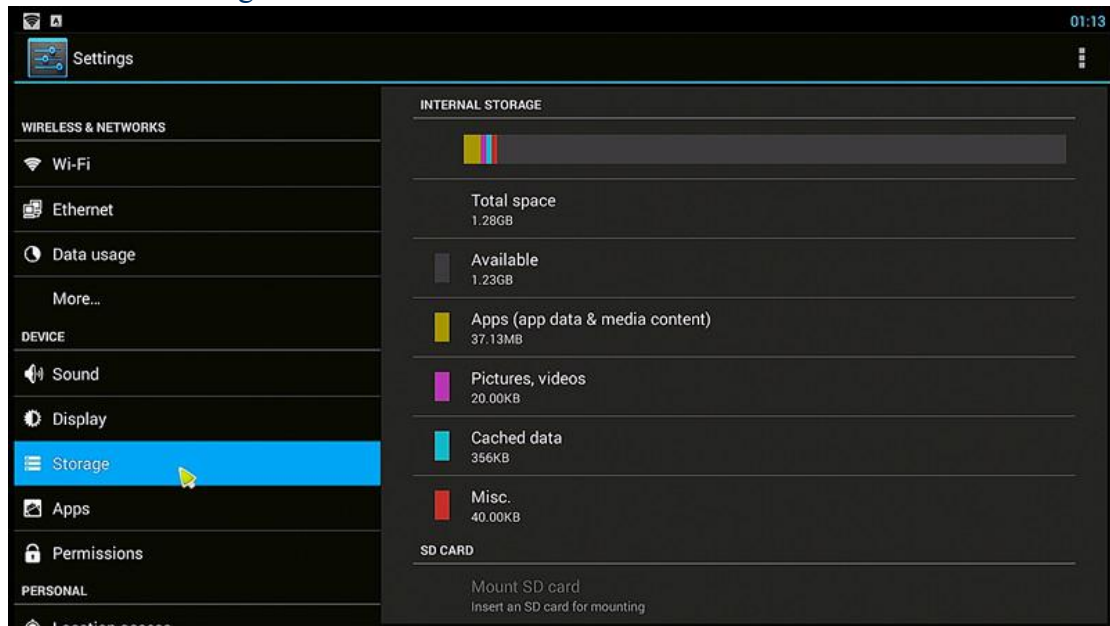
01:13

Settings

WIRELESS & NETWORKS

Wi-Fi

Ethernet

Data usage

More...

DEVICE

Sound

Display

Storage

Apps

Permissions

PERSONAL

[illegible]

INTERNAL STORAGE

Total space
1.28GB

Available
1.23GB

Apps (app data & media content)
37.13MB

Pictures, videos
20.00KB

Cached data
356KB

Misc.
40.00KB

SD CARD

Mount SD card
Insert an SD card for mounting